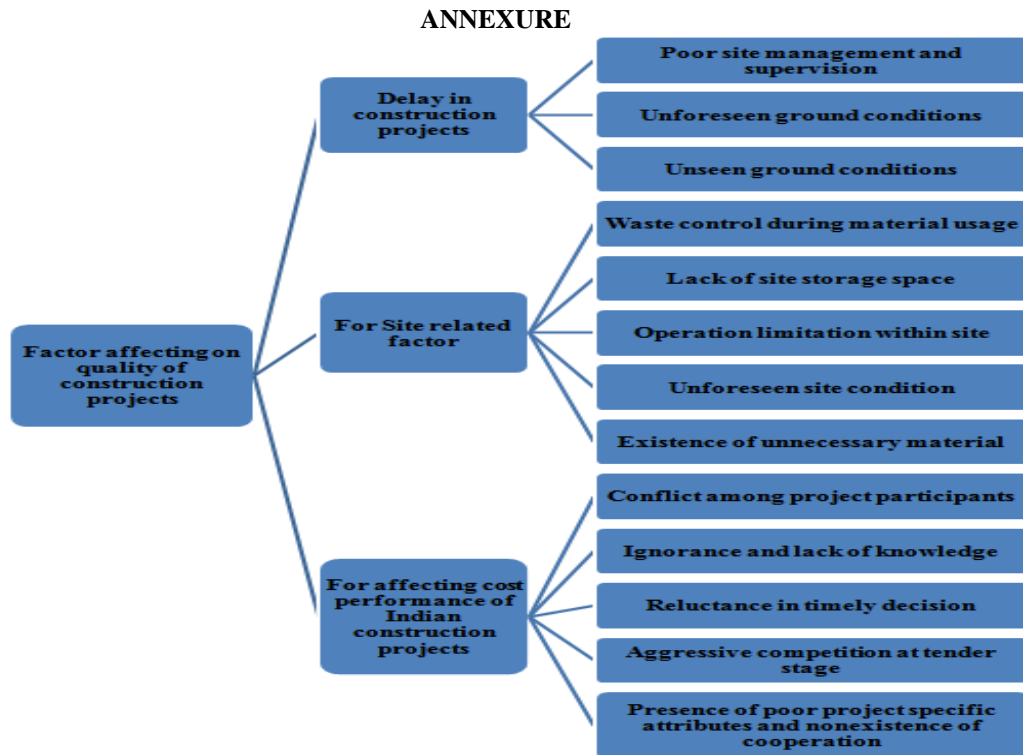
ANNEXURE

Factor affecting on quality of construction projects

Delay in construction projects

Poor site management and supervision

Unforeseen ground conditions

Unseen ground conditions

For Site related factor

Waste control during material usage

Lack of site storage space

Operation limitation within site

Unforeseen site condition

Existence of unnecessary material

For affecting cost performance of Indian construction projects

Conflict among project participants

Ignorance and lack of knowledge

Reluctance in timely decision

Aggressive competition at tender stage

Presence of poor project specific attributes and nonexistence of cooperation